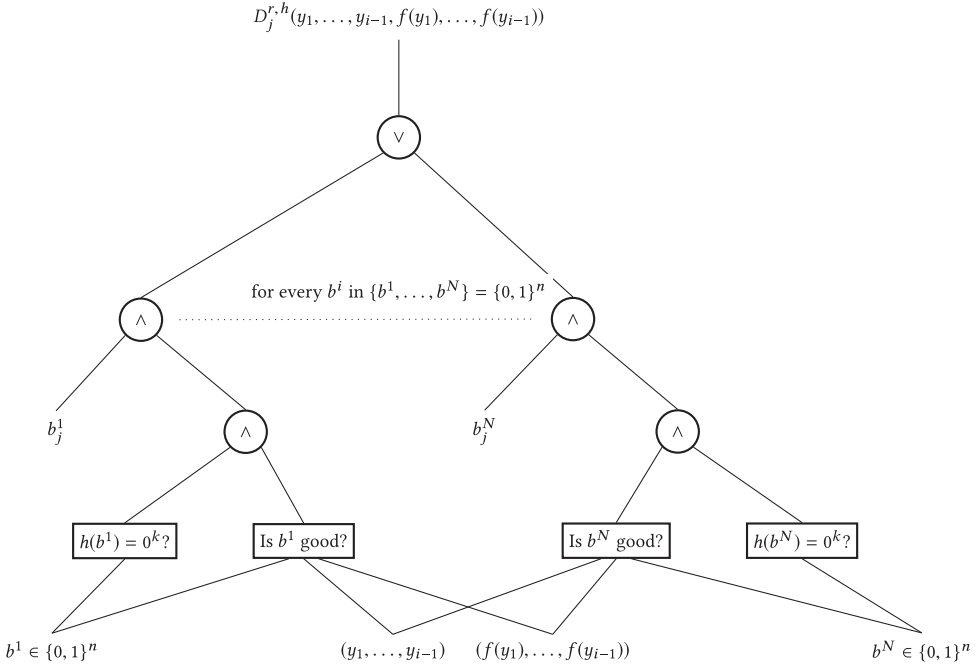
$D_j^{r,h}(y_1, \ldots, y_{i-1}, f(y_1), \ldots, f(y_{i-1}))$

$\vee$

for every $b^i$ in $\{b^1, \ldots, b^N\} = \{0,1\}^n$

$\wedge$

$\wedge$

$b_j^1$

$\wedge$

$b_j^N$

$\wedge$

$h(b^1) = 0^k$?

Is $b^1$ good?

Is $b^N$ good?

$h(b^N) = 0^k$?

$b^1 \in \{0,1\}^n$

$(y_1, \ldots, y_{i-1})$

$(f(y_1), \ldots, f(y_{i-1}))$

$b^N \in \{0,1\}^n$